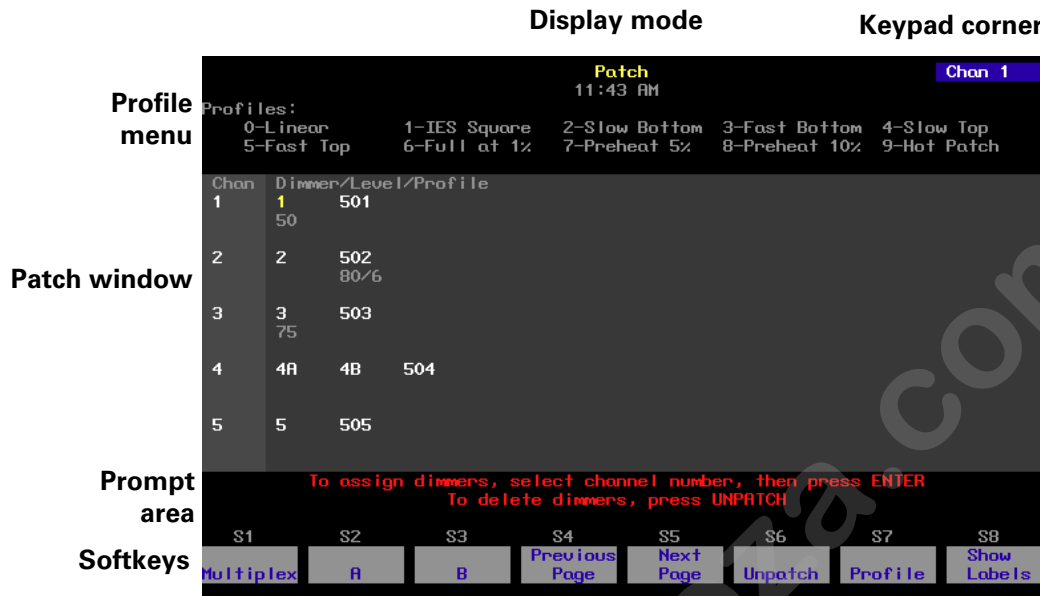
Display mode

Keypad corner

Patch
11:43 AM

Chan 1

Profile menu

Profiles:
0-Linear 1-IES Square 2-Slow Bottom 3-Fast Bottom 4-Slow Top
5-Fast Top 6-Full at 1% 7-Preheat 5% 8-Preheat 10% 9-Hot Patch

Chan Dimmer/Level/Profile

| Chan | Dimmer/Level/Profile | | |
|---|---|---|---|
| 1 | 1<br>50 | 501 | |
| 2 | 2 | 502<br>80/6 | |
| 3 | 3<br>75 | 503 | |
| 4 | 4A | 4B | 504 |
| 5 | 5 | 505 | |

Patch window

Prompt area

To assign dimmers, select channel number, then press ENTER
To delete dimmers, press UNPATCH

Softkeys

S1 S2 S3 S4 S5 S6 S7 S8

Multiplex A B Previous Page Next Page Unpatch Profile Show Labels